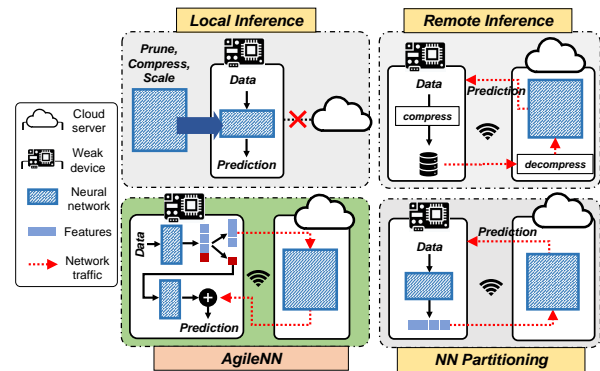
Local Inference

Prune, Compress, Scale

Data

Prediction

Remote Inference

Data

Prediction

compress

decompress

Cloud server

Weak device

Neural network

Features

Network traffic

Data

Prediction

AgileNN

Data

Prediction

NN Partitioning